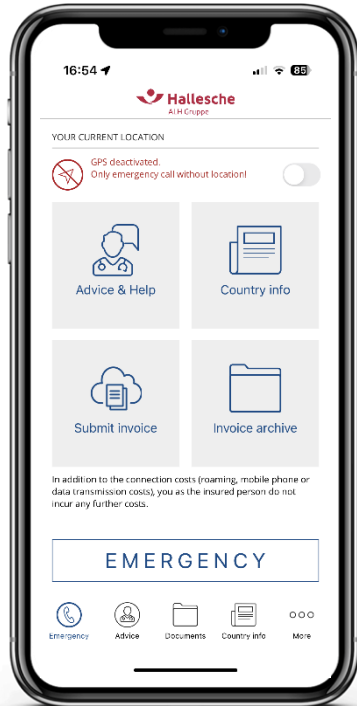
16:54
85

Hallesche
ALH Gruppe

YOUR CURRENT LOCATION

GPS deactivated.
Only emergency call without location!

Advice & Help

Country info

Submit invoice

Invoice archive

In addition to the connection costs (roaming, mobile phone or data transmission costs), you as the insured person do not incur any further costs.

EMERGENCY

Emergency
Advice
Documents
Country info
More